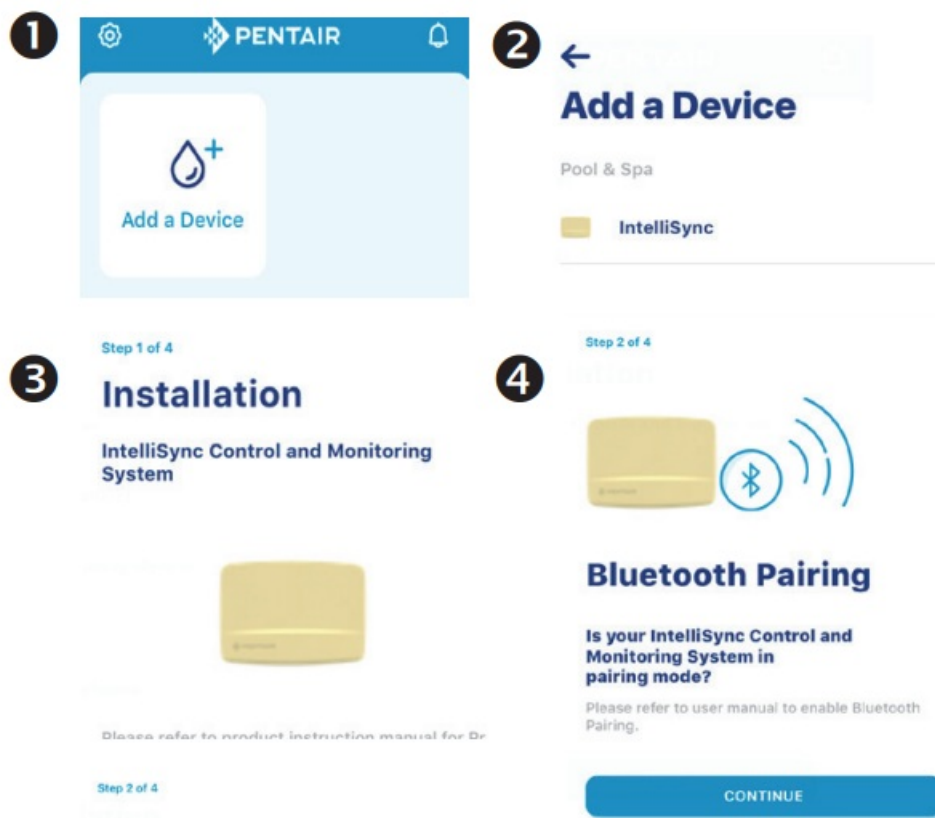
1

PENTAIR

Add a Device

2

←

Add a Device

Pool & Spa

IntelliSync

3

Step 1 of 4

Installation

IntelliSync Control and Monitoring System

Please refer to product instruction manual for Pr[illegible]

Step 2 of 4

4

Step 2 of 4

Bluetooth Pairing

Is your IntelliSync Control and Monitoring System in pairing mode?

Please refer to user manual to enable Bluetooth Pairing.

CONTINUE